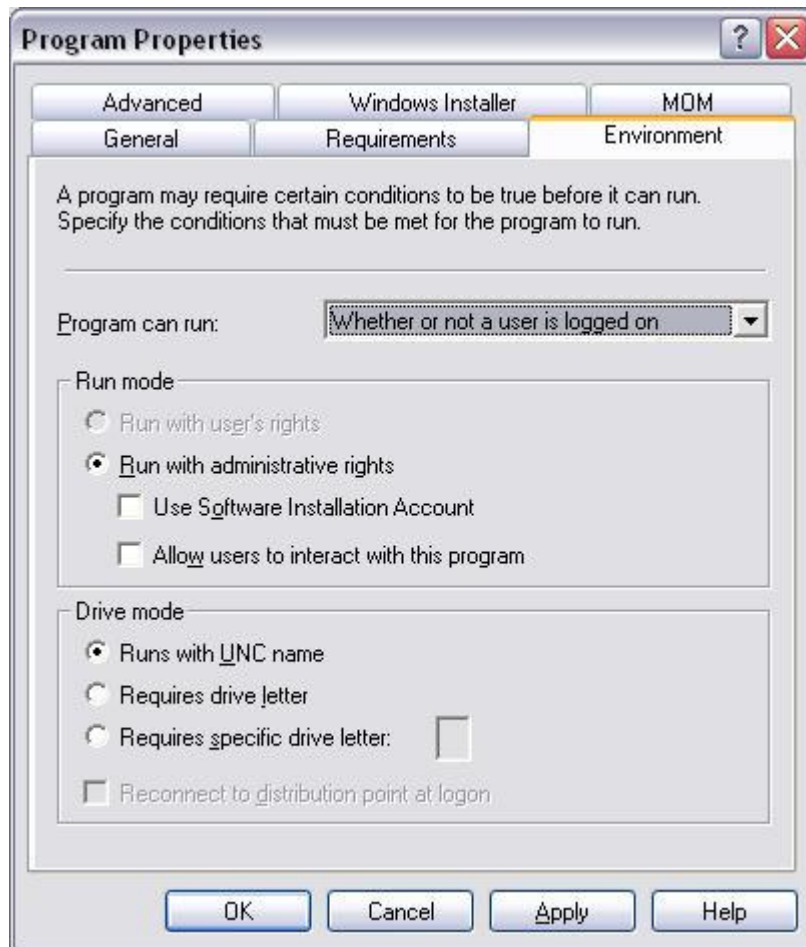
Program Properties

Advanced | Windows Installer | MOM
General | Requirements | Environment

A program may require certain conditions to be true before it can run. Specify the conditions that must be met for the program to run.

Program can run: Whether or not a user is logged on

Run mode
Run with user's rights
Run with administrative rights
Use Software Installation Account
Allow users to interact with this program

Drive mode
Runs with UNC name
Requires drive letter
Requires specific drive letter:
Reconnect to distribution point at logon

OK Cancel Apply Help